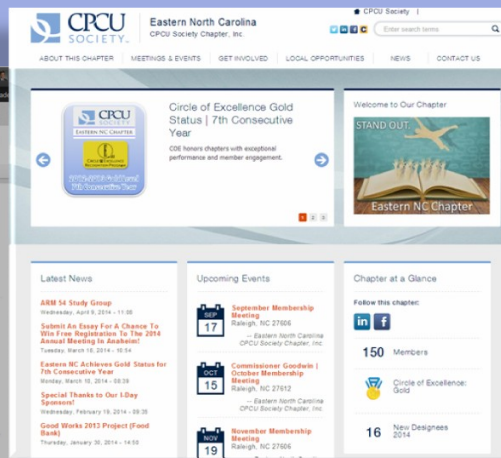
CPCU SOCIETY

Eastern North Carolina
CPCU Society Chapter, Inc

CPCU Society

Enter search terms

ABOUT THIS CHAPTER | MEETINGS & EVENTS | GET INVOLVED | LOCAL OPPORTUNITIES | NEWS | CONTACT US

CPCU SOCIETY
EASTERN NC CHAPTER
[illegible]
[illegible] 7th Consecutive Year

Circle of Excellence Gold Status | 7th Consecutive Year

COE honors chapters with exceptional performance and member engagement.

1 2 3

Welcome to Our Chapter

STAND OUT

Eastern NC Chapter

Latest News

ARM 54 Study Group
Wednesday, April 9, 2014 – 11:36

Submit An Essay For A Chance To Win Free Registration To The 2014 Annual Meeting In Anaheim!
Tuesday, March 18, 2014 – 10:54

Eastern NC Achieves Gold Status for 7th Consecutive Year
Monday, March 10, 2014 – 08:39

Special Thanks to Our I-Day Sponsors!
Wednesday, February 19, 2014 – 09:35

Good Works 2013 Project (Food Bank)
Thursday, January 30, 2014 – 14:50

Upcoming Events

SEP 17
September Membership Meeting
Raleigh, NC 27606
-- Eastern North Carolina CPCU Society Chapter, Inc

OCT 15
Commissioner Goodwin | October Membership Meeting
Raleigh, NC 27612
-- Eastern North Carolina CPCU Society Chapter, Inc

NOV 19
November Membership Meeting
Raleigh, NC 27606

Chapter at a Glance

Follow this chapter:

150 Members

Circle of Excellence: Gold

16 New Designees 2014